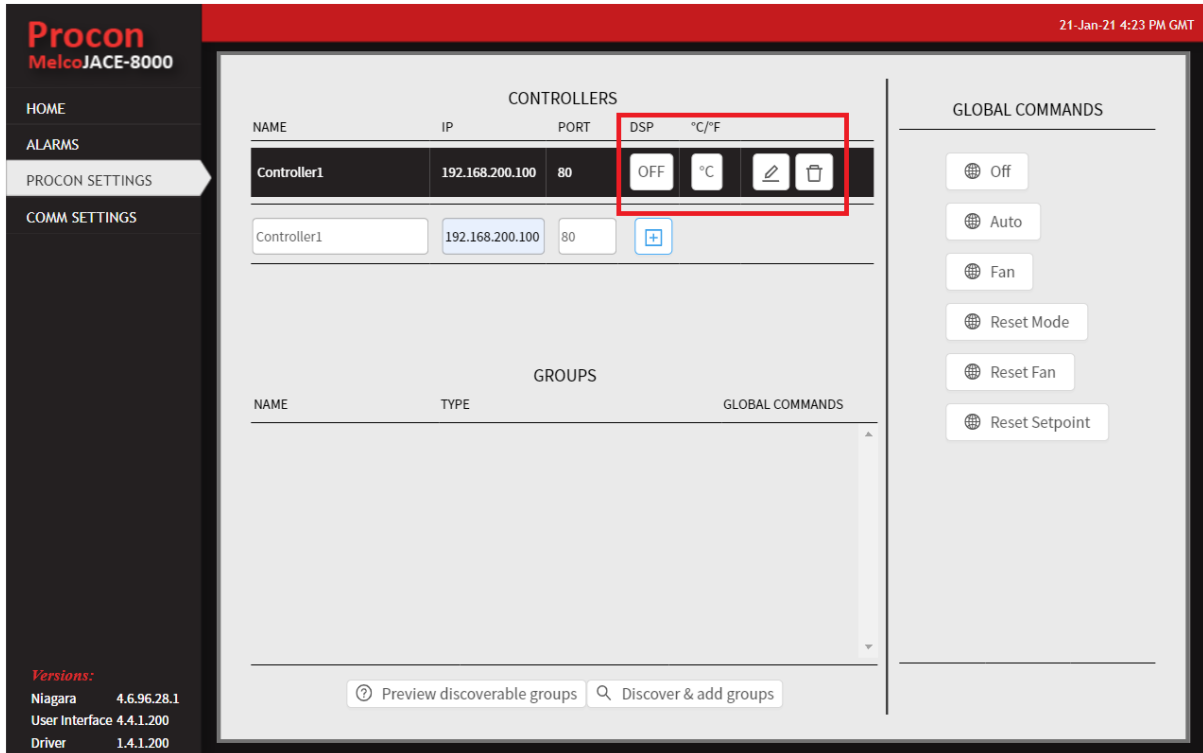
Procon
MelcoJACE-8000

21-Jan-21 4:23 PM GMT

HOME
ALARMS
PROCON SETTINGS
COMM SETTINGS

CONTROLLERS

| NAME | IP | PORT | DSP | °C/°F |
|---|---|---|---|---|
| Controller1 | 192.168.200.100 | 80 | OFF | °C |
| Controller1 | 192.168.200.100 | 80 | | |

GROUPS

| NAME | TYPE | GLOBAL COMMANDS |
|---|---|---|

Preview discoverable groups
Discover & add groups

GLOBAL COMMANDS

Off
Auto
Fan
Reset Mode
Reset Fan
Reset Setpoint

Versions:
Niagara 4.6.96.28.1
User Interface 4.4.1.200
Driver 1.4.1.200